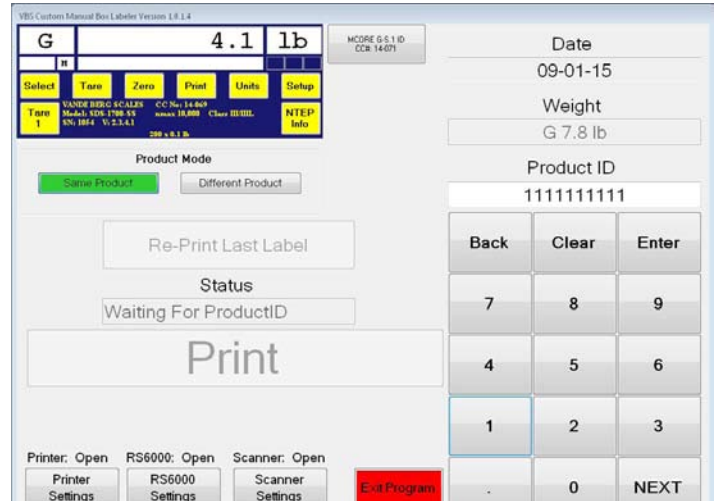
VBS Custom Manual Box Labeler Version 1.0.1.4

G

4.1

lb

M

Select

Tare

Zero

Print

Units

Setup

Tare 1

VANDE BERG SCALES Model: SDS-1700-SS SN: 1054 V: 2.3.4.1

CC No: 14-069 nmax 10,000 Class III/IIIL

200 x 0.1 lb

NTEP Info

MCORE G-S.1 ID CC#: 14-071

Date

09-01-15

Weight

G 7.8 lb

Product Mode

Same Product

Different Product

Product ID

1111111111

Re-Print Last Label

Back

Clear

Enter

Status

Waiting For ProductID

7

8

9

Print

4

5

6

1

2

3

Printer: Open

RS6000: Open

Scanner: Open

Printer Settings

RS6000 Settings

Scanner Settings

Exit Program

.

0

NEXT